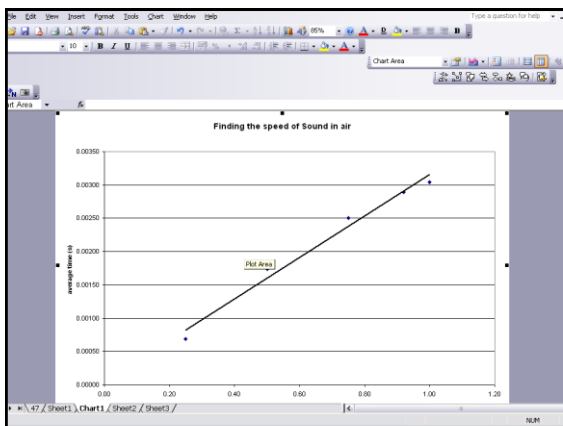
ile Edit View Insert Format Tools Chart Window Help

Type a question for help

85%

10 B I U

Chart Area

rt Area

Finding the speed of Sound in air

0.00350

0.00300

0.00250

0.00200

0.00150

0.00100

0.00050

0.00000

average time (s)

Plot Area

0.00

0.20

0.40

0.60

0.80

1.00

1.20

47 / Sheet1 \ Chart1 / Sheet2 / Sheet3 /

NUM